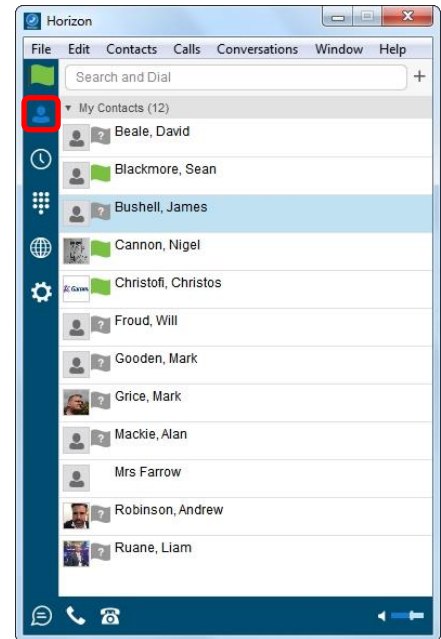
Horizon

File Edit Contacts Calls Conversations Window Help

Search and Dial

+

My Contacts (12)

Beale, David

Blackmore, Sean

Bushell, James

Cannon, Nigel

Christofi, Christos

Froud, Will

Gooden, Mark

Grice, Mark

Mackie, Alan

Mrs Farrow

Robinson, Andrew

Ruane, Liam